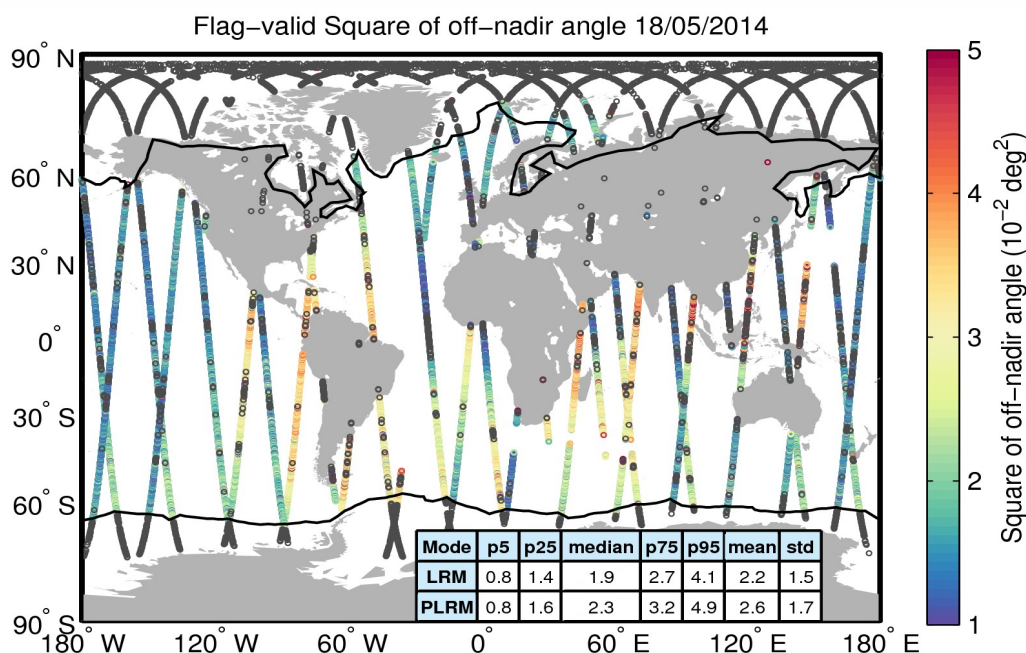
Flag-valid Square of off-nadir angle 18/05/2014

90° N
60° N
30° N
0°
30° S
60° S
90° S

180° W 120° W 60° W 0° 60° E 120° E 180° E

| Mode | p5 | p25 | median | p75 | p95 | mean | std |
|---|---|---|---|---|---|---|---|
| LRM | 0.8 | 1.4 | 1.9 | 2.7 | 4.1 | 2.2 | 1.5 |
| PLRM | 0.8 | 1.6 | 2.3 | 3.2 | 4.9 | 2.6 | 1.7 |

5
4
3
2
1

Square of off-nadir angle ($10^{-2}$ $deg^2$)